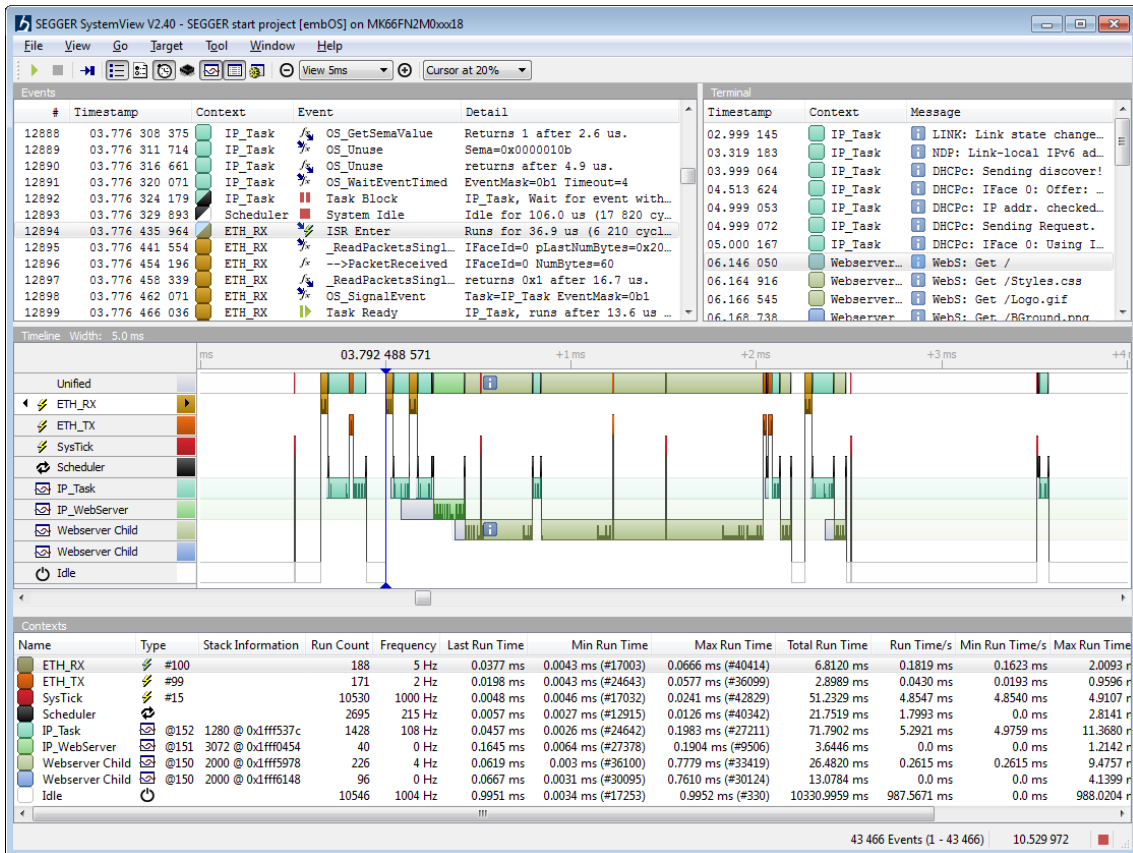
SEGGER SystemView V2.40 - SEGGER start project [embOS] on MK66FN2M0xxx18

File View Go Target Tool Window Help

View 5ms
Cursor at 20%

Events

| # | Timestamp | Context | Event | Detail |
|---|---|---|---|---|
| 12888 | 03.776 308 375 | IP_Task | OS_GetSemaValue | Returns 1 after 2.6 us. |
| 12889 | 03.776 311 714 | IP_Task | OS_Unuse | Sema=0x0000010b |
| 12890 | 03.776 316 661 | IP_Task | OS_Unuse | returns after 4.9 us. |
| 12891 | 03.776 320 071 | IP_Task | OS_WaitEventTimed | EventMask=0b1 Timeout=4 |
| 12892 | 03.776 324 179 | IP_Task | Task Block | IP_Task, Wait for event with... |
| 12893 | 03.776 329 893 | Scheduler | System Idle | Idle for 106.0 us (17 820 cy... |
| 12894 | 03.776 435 964 | ETH_RX | ISR Enter | Runs for 36.9 us (6 210 cycl... |
| 12895 | 03.776 441 554 | ETH_RX | _ReadPacketsSingl... | IFaceId=0 pLastNumBytes=0x20... |
| 12896 | 03.776 454 196 | ETH_RX | -->PacketReceived | IFaceId=0 NumBytes=60 |
| 12897 | 03.776 458 339 | ETH_RX | _ReadPacketsSingl... | returns 0x1 after 16.7 us. |
| 12898 | 03.776 462 071 | ETH_RX | OS_SignalEvent | Task=IP_Task EventMask=0b1 |
| 12899 | 03.776 466 036 | ETH_RX | Task Ready | IP_Task, runs after 13.6 us ... |

Terminal

| Timestamp | Context | Message |
|---|---|---|
| 02.999 145 | IP_Task | LINK: Link state change... |
| 03.319 183 | IP_Task | NDP: Link-local IPv6 ad... |
| 03.999 064 | IP_Task | DHCPc: Sending discover! |
| 04.513 624 | IP_Task | DHCPc: IFace 0: Offer: ... |
| 04.999 053 | IP_Task | DHCPc: IP addr. checked... |
| 04.999 072 | IP_Task | DHCPc: Sending Request. |
| 05.000 167 | IP_Task | DHCPc: IFace 0: Using I... |
| 06.146 050 | Webserver... | WebS: Get / |
| 06.164 916 | Webserver... | WebS: Get /Styles.css |
| 06.166 545 | Webserver... | WebS: Get /Logo.gif |
| 06.168 738 | Webserver | WebS: Get /BGround.png |

Timeline Width: 5.0 ms

ms 03.792 488 571 +1 ms +2 ms +3 ms +4

Unified
ETH_RX
ETH_TX
SysTick
Scheduler
IP_Task
IP_WebServer
Webserver Child
Webserver Child
Idle

Contexts

| Name | Type | Stack Information | Run Count | Frequency | Last Run Time | Min Run Time | Max Run Time | Total Run Time | Run Time/s | Min Run Time/s | Max Run Time |
|---|---|---|---|---|---|---|---|---|---|---|---|
| ETH_RX | #100 | | 188 | 5 Hz | 0.0377 ms | 0.0043 ms (#17003) | 0.0666 ms (#40414) | 6.8120 ms | 0.1819 ms | 0.1623 ms | 2.0093 r |
| ETH_TX | #99 | | 171 | 2 Hz | 0.0198 ms | 0.0043 ms (#24643) | 0.0577 ms (#36099) | 2.8989 ms | 0.0430 ms | 0.0193 ms | 0.9596 r |
| SysTick | #15 | | 10530 | 1000 Hz | 0.0048 ms | 0.0046 ms (#17032) | 0.0241 ms (#42829) | 51.2329 ms | 4.8547 ms | 4.8540 ms | 4.9107 r |
| Scheduler | | | 2695 | 215 Hz | 0.0057 ms | 0.0027 ms (#12915) | 0.0126 ms (#40342) | 21.7519 ms | 1.7993 ms | 0.0 ms | 2.8141 r |
| IP_Task | @152 | 1280 @ 0x1fff537c | 1428 | 108 Hz | 0.0457 ms | 0.0026 ms (#24642) | 0.1983 ms (#27211) | 71.7902 ms | 5.2921 ms | 4.9759 ms | 11.3680 r |
| IP_WebServer | @151 | 3072 @ 0x1fff0454 | 40 | 0 Hz | 0.1645 ms | 0.0064 ms (#27378) | 0.1904 ms (#9506) | 3.6446 ms | 0.0 ms | 0.0 ms | 1.2142 r |
| Webserver Child | @150 | 2000 @ 0x1fff5978 | 226 | 4 Hz | 0.0619 ms | 0.003 ms (#36100) | 0.7779 ms (#33419) | 26.4820 ms | 0.2615 ms | 0.2615 ms | 9.4757 r |
| Webserver Child | @150 | 2000 @ 0x1fff6148 | 96 | 0 Hz | 0.0667 ms | 0.0031 ms (#30095) | 0.7610 ms (#30124) | 13.0784 ms | 0.0 ms | 0.0 ms | 4.1399 r |
| Idle | | | 10546 | 1004 Hz | 0.9951 ms | 0.0034 ms (#17253) | 0.9952 ms (#330) | 10330.9959 ms | 987.5671 ms | 0.0 ms | 988.0204 r |

43 466 Events (1 - 43 466) 10.529 972